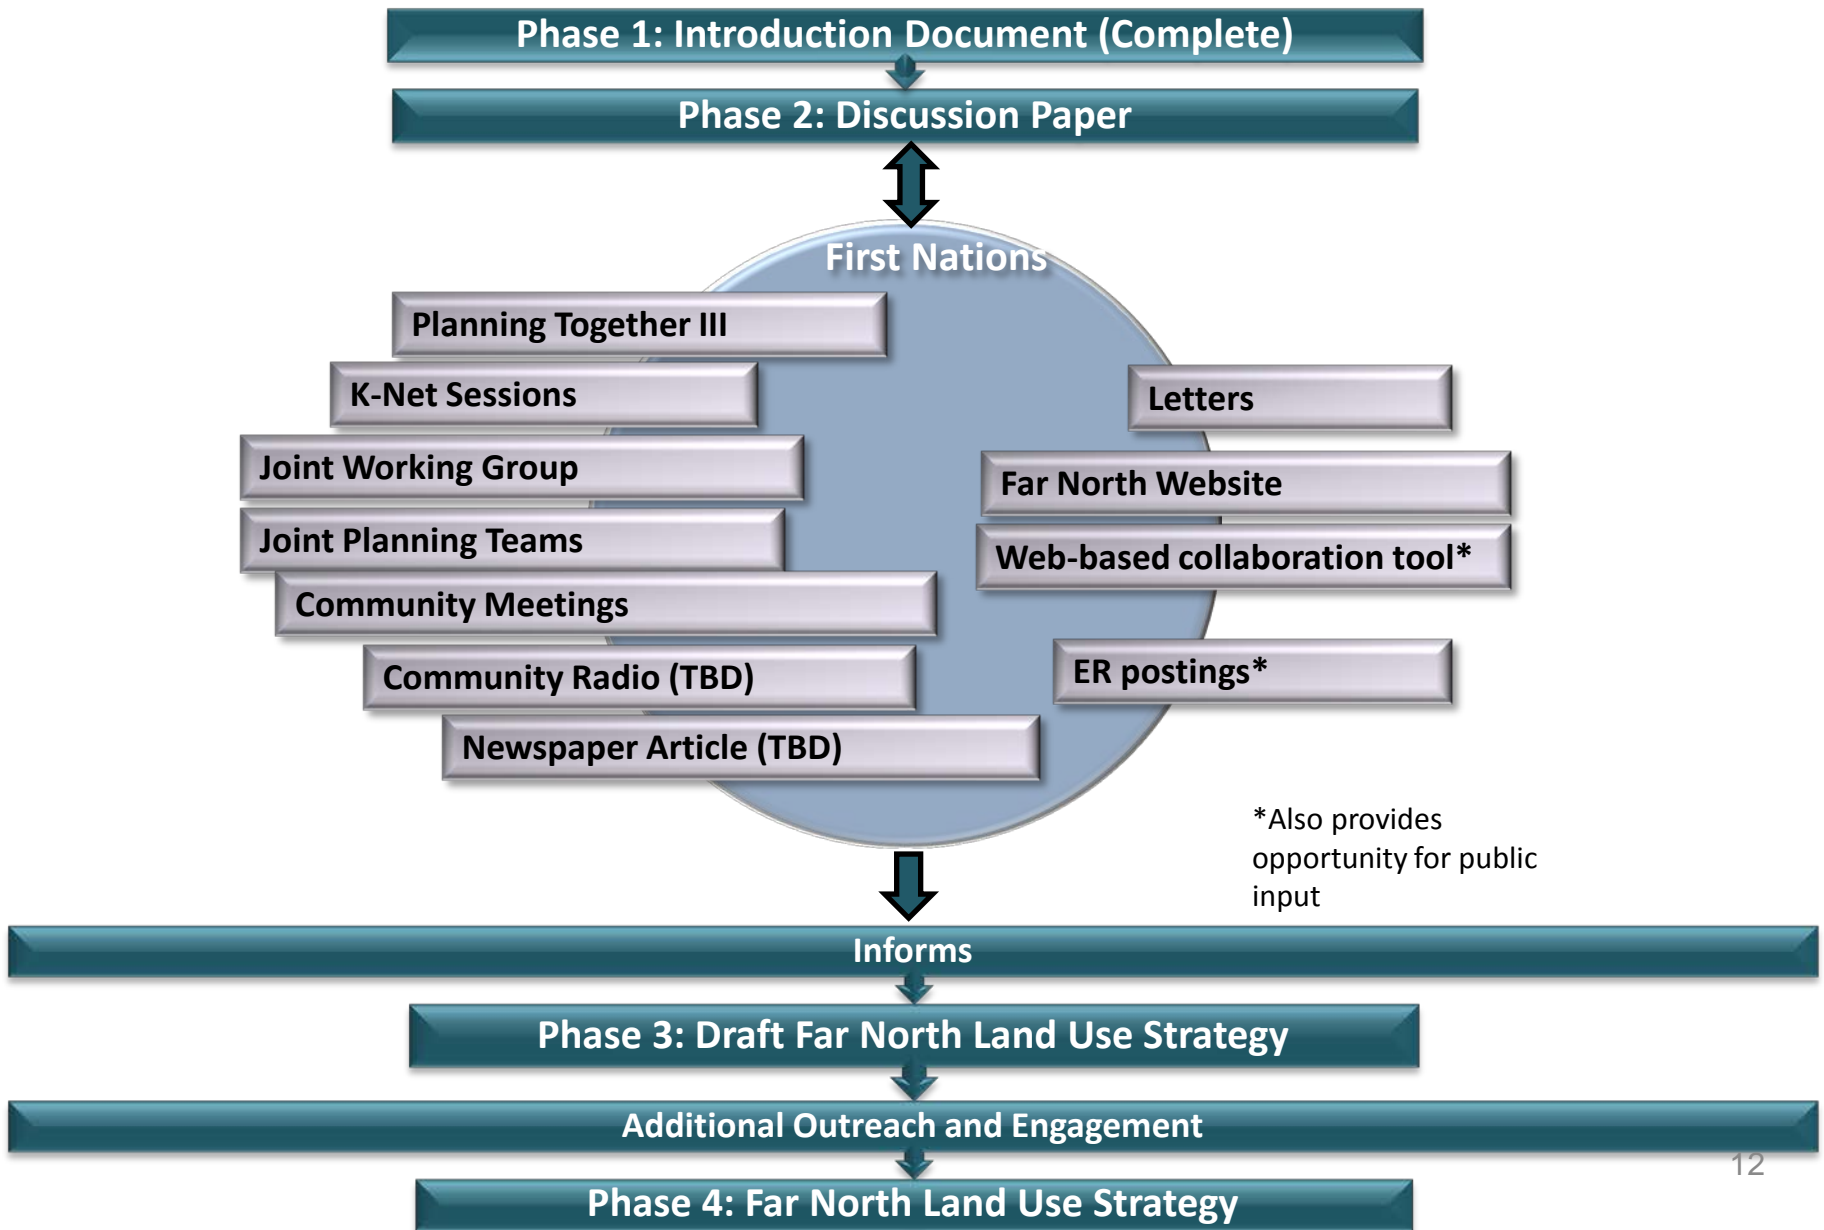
Phase 1: Introduction Document (Complete)

Phase 2: Discussion Paper

First Nations

Planning Together III

K-Net Sessions

Joint Working Group

Joint Planning Teams

Community Meetings

Community Radio (TBD)

Newspaper Article (TBD)

Letters

Far North Website

Web-based collaboration tool*

ER postings*

*Also provides opportunity for public input

Informs

Phase 3: Draft Far North Land Use Strategy

Additional Outreach and Engagement

12

Phase 4: Far North Land Use Strategy